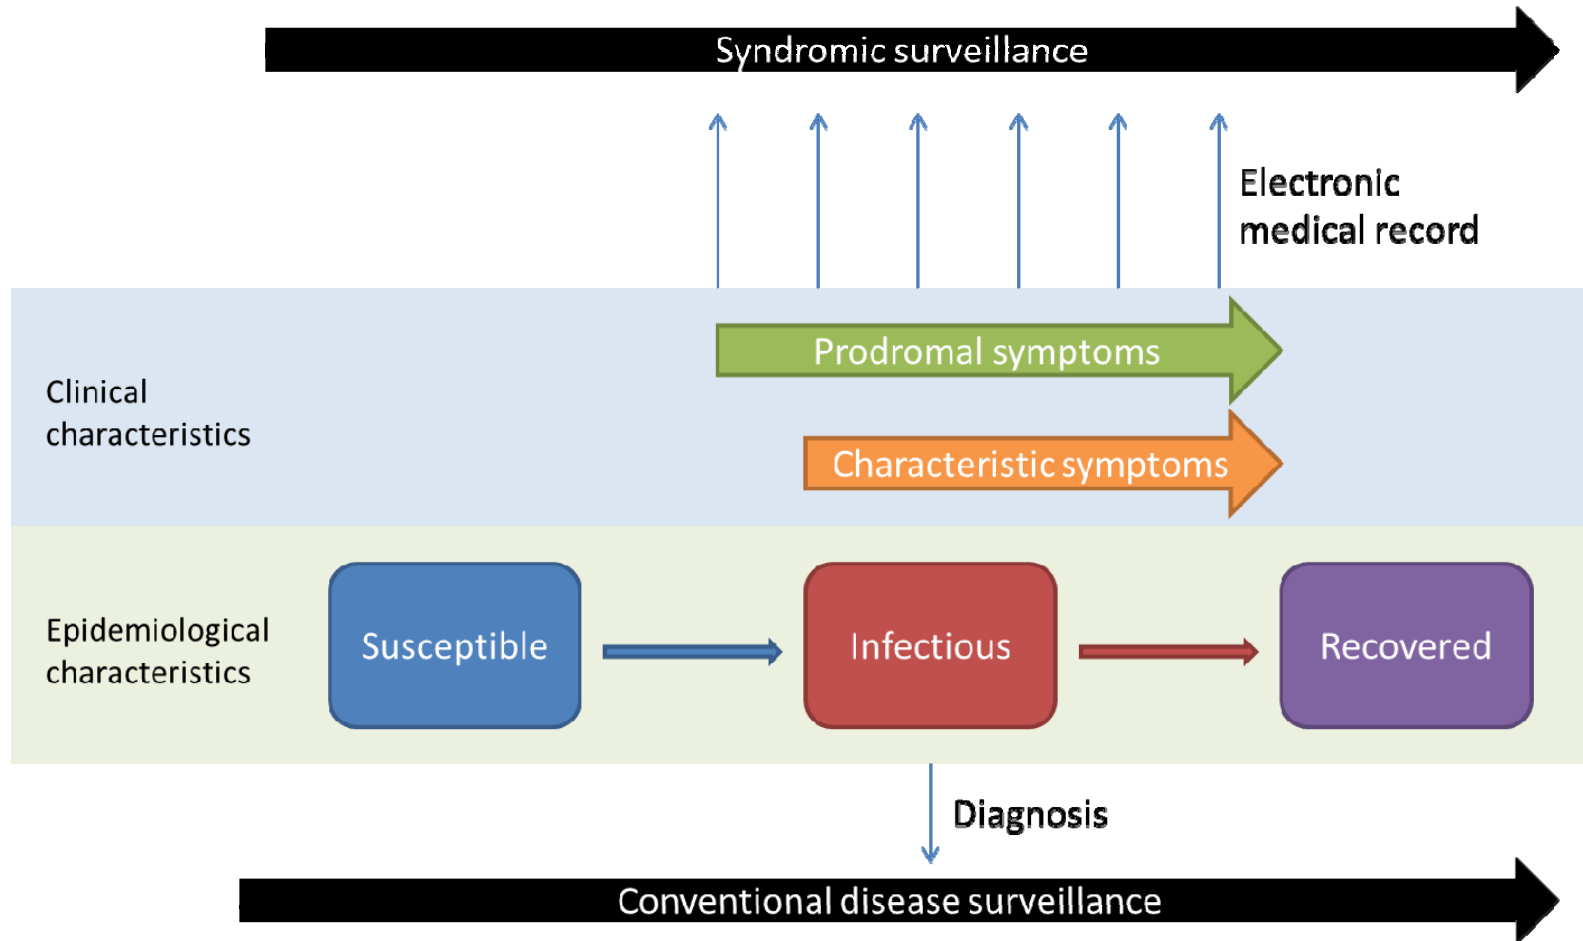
Syndromic surveillance

Electronic medical record

Clinical characteristics

Prodromal symptoms

Characteristic symptoms

Epidemiological characteristics

Susceptible

Infectious

Recovered

Diagnosis

Conventional disease surveillance